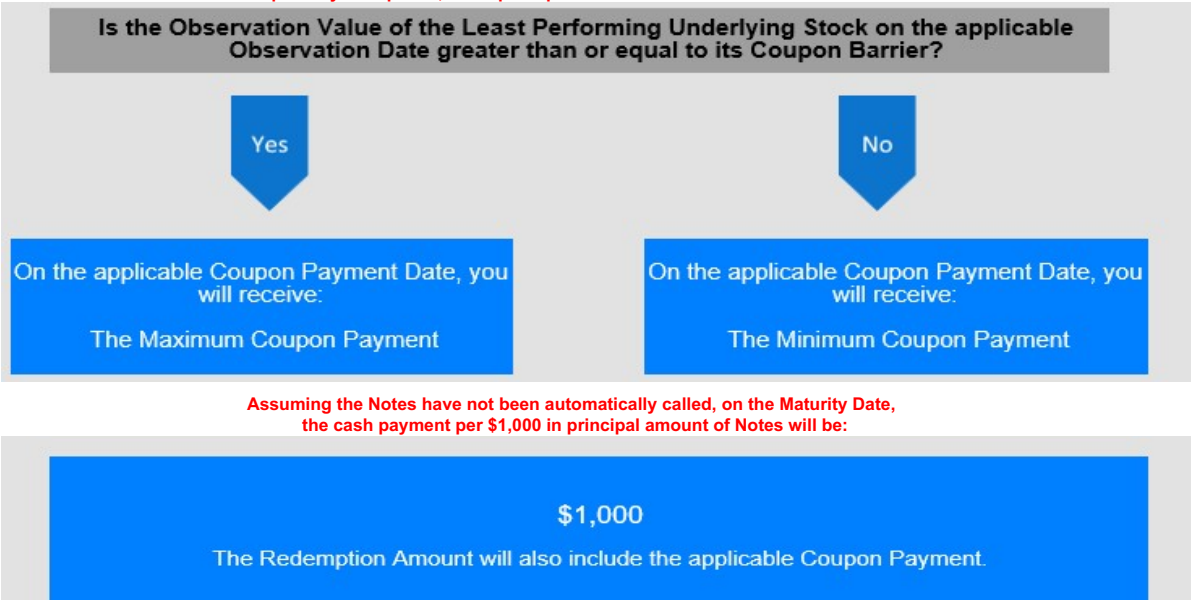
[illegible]

Is the Observation Value of the Least Performing Underlying Stock on the applicable Observation Date greater than or equal to its Coupon Barrier?

Yes

No

On the applicable Coupon Payment Date, you will receive:

The Maximum Coupon Payment

On the applicable Coupon Payment Date, you will receive:

The Minimum Coupon Payment

Assuming the Notes have not been automatically called, on the Maturity Date, the cash payment per $1,000 in principal amount of Notes will be:

$1,000

The Redemption Amount will also include the applicable Coupon Payment.